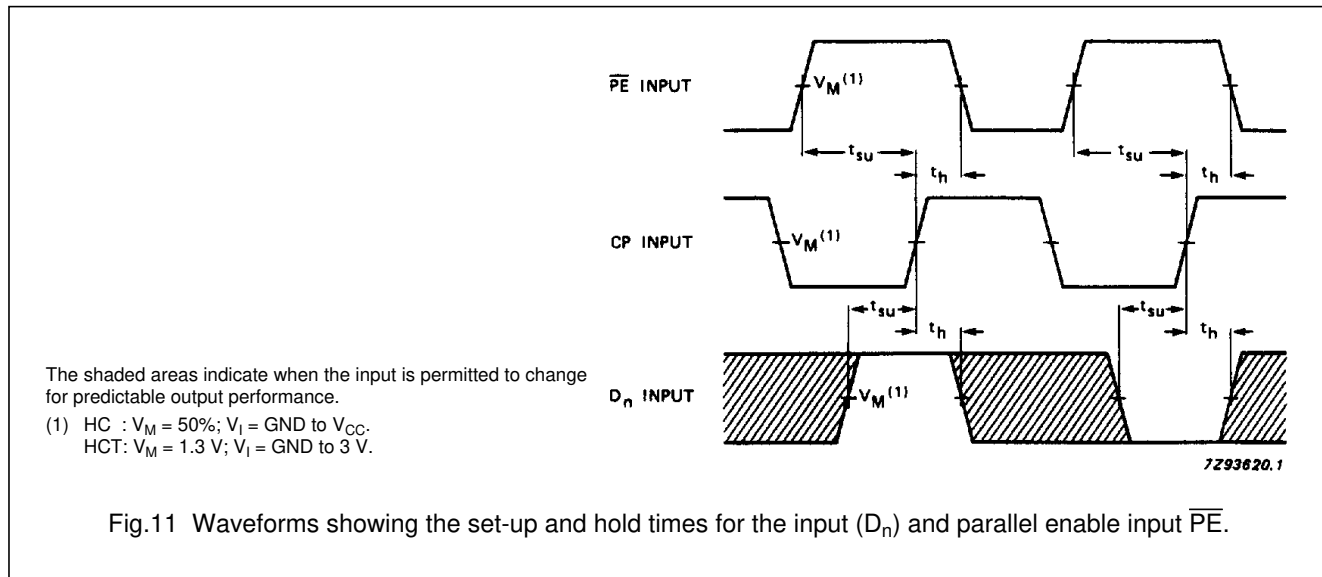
$\overline{PE}$ INPUT

$V_M^{(1)}$

$t_{su}$

$t_h$

$t_{su}$

$t_h$

CP INPUT

$V_M^{(1)}$

$t_{su}$

$t_h$

$t_{su}$

$t_h$

$D_n$ INPUT

$V_M^{(1)}$

7Z93620.1

The shaded areas indicate when the input is permitted to change for predictable output performance.

(1) HC : $V_M$ = 50%; $V_I$ = GND to $V_{CC}$.
HCT: $V_M$ = 1.3 V; $V_I$ = GND to 3 V.

Fig.11 Waveforms showing the set-up and hold times for the input ($D_n$) and parallel enable input $\overline{PE}$.